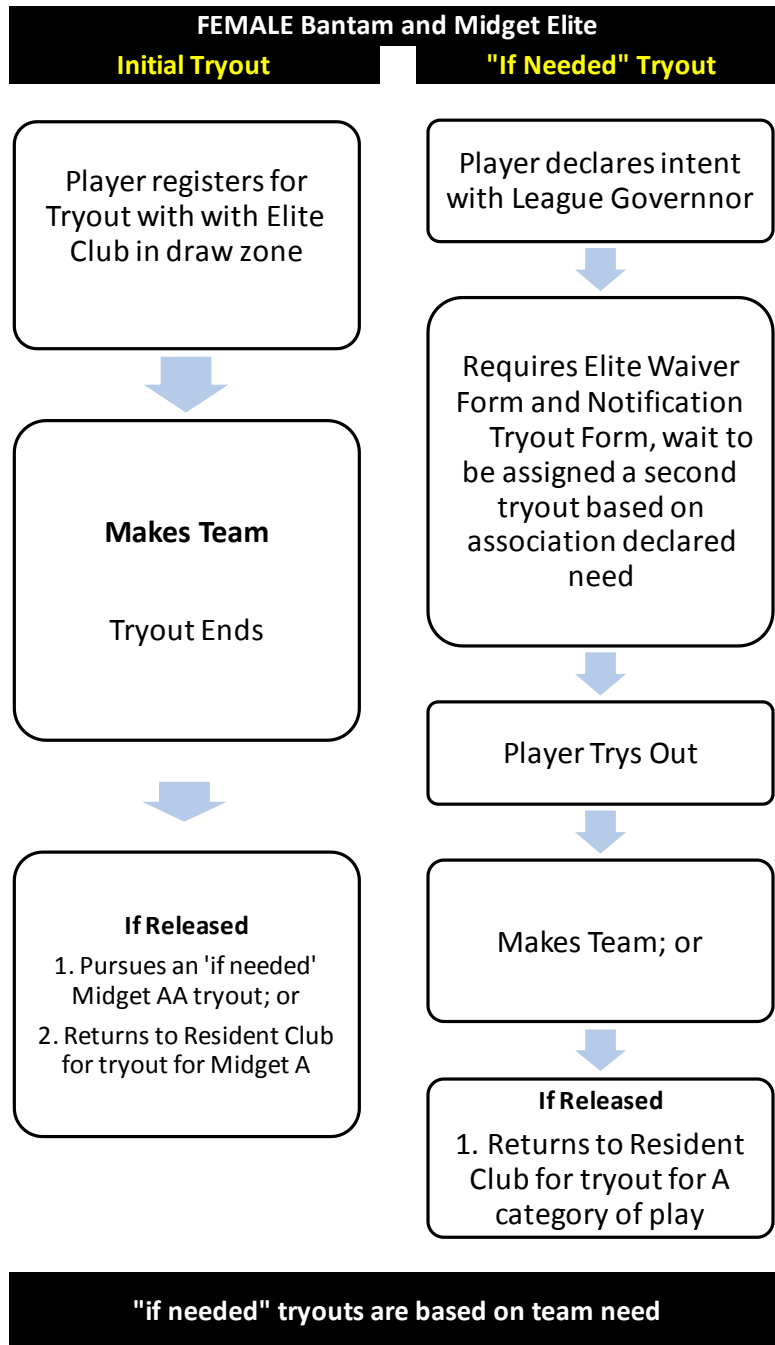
FEMALE Bantam and Midget Elite

Initial Tryout

"If Needed" Tryout

Player registers for Tryout with with Elite Club in draw zone

Makes Team

Tryout Ends

If Released

1. Pursues an 'if needed' Midget AA tryout; or

2. Returns to Resident Club for tryout for Midget A

Player declares intent with League Governnor

Requires Elite Waiver Form and Notification Tryout Form, wait to be assigned a second tryout based on association declared need

Player Trys Out

Makes Team; or

If Released

1. Returns to Resident Club for tryout for A category of play

"if needed" tryouts are based on team need